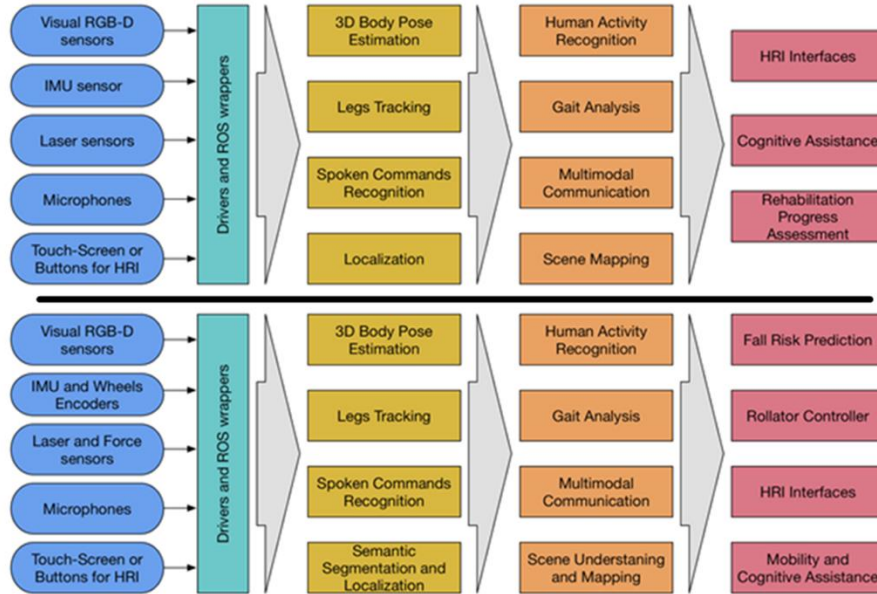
Visual RGB-D sensors

IMU sensor

Laser sensors

Microphones

Touch-Screen or Buttons for HRI

Drivers and ROS wrappers

3D Body Pose Estimation

Legs Tracking

Spoken Commands Recognition

Localization

Human Activity Recognition

Gait Analysis

Multimodal Communication

Scene Mapping

HRI Interfaces

Cognitive Assistance

Rehabilitation Progress Assessment

Visual RGB-D sensors

IMU and Wheels Encoders

Laser and Force sensors

Microphones

Touch-Screen or Buttons for HRI

Drivers and ROS wrappers

3D Body Pose Estimation

Legs Tracking

Spoken Commands Recognition

Semantic Segmentation and Localization

Human Activity Recognition

Gait Analysis

Multimodal Communication

Scene Understaning and Mapping

Fall Risk Prediction

Rollator Controller

HRI Interfaces

Mobility and Cognitive Assistance